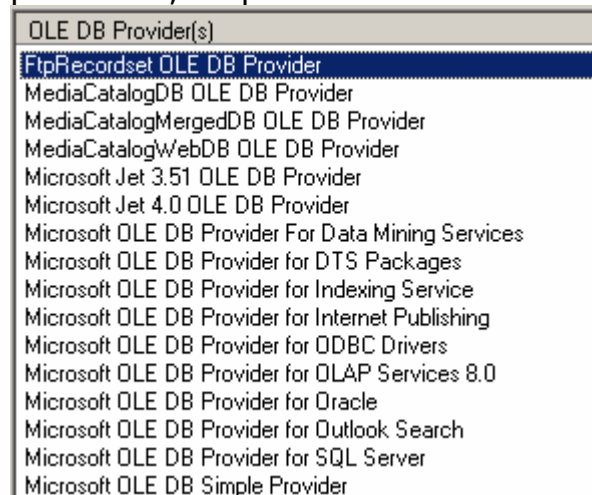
OLE DB Provider(s)

FtpRecordset OLE DB Provider
MediaCatalogDB OLE DB Provider
MediaCatalogMergedDB OLE DB Provider
MediaCatalogWebDB OLE DB Provider
Microsoft Jet 3.51 OLE DB Provider
Microsoft Jet 4.0 OLE DB Provider
Microsoft OLE DB Provider For Data Mining Services
Microsoft OLE DB Provider for DTS Packages
Microsoft OLE DB Provider for Indexing Service
Microsoft OLE DB Provider for Internet Publishing
Microsoft OLE DB Provider for ODBC Drivers
Microsoft OLE DB Provider for OLAP Services 8.0
Microsoft OLE DB Provider for Oracle
Microsoft OLE DB Provider for Outlook Search
Microsoft OLE DB Provider for SQL Server
Microsoft OLE DB Simple Provider